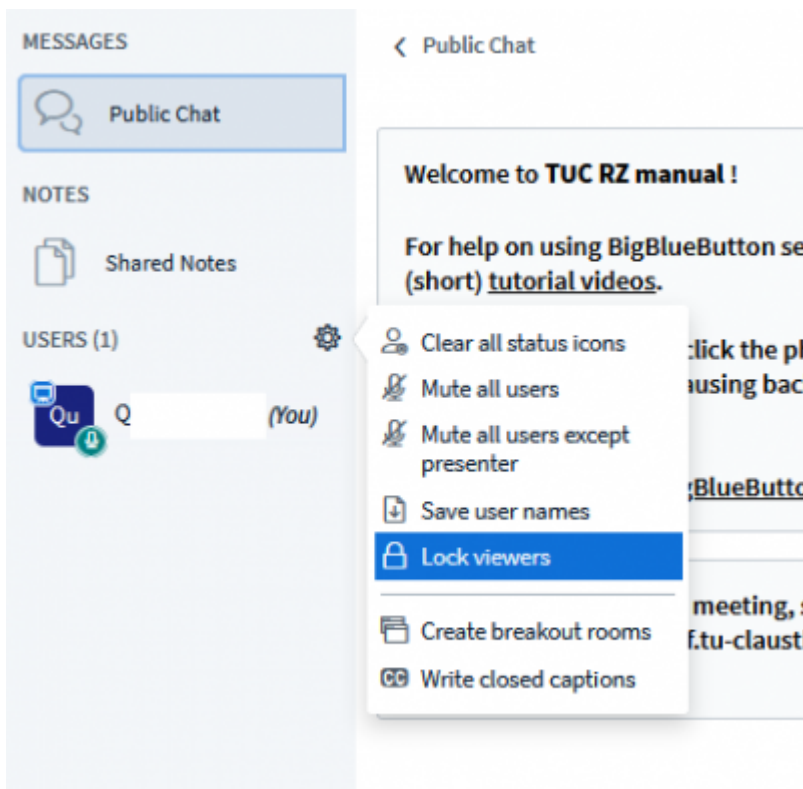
MESSAGES

Public Chat

NOTES

Shared Notes

USERS (1)

Qu

Q (You)

Public Chat

Welcome to **TUC RZ manual** !

For help on using BigBlueButton se (short) tutorial videos.

click the pl ausing bac

gBlueButto

meeting, s f.tu-claust

Clear all status icons

Mute all users

Mute all users except presenter

Save user names

Lock viewers

Create breakout rooms

CC Write closed captions